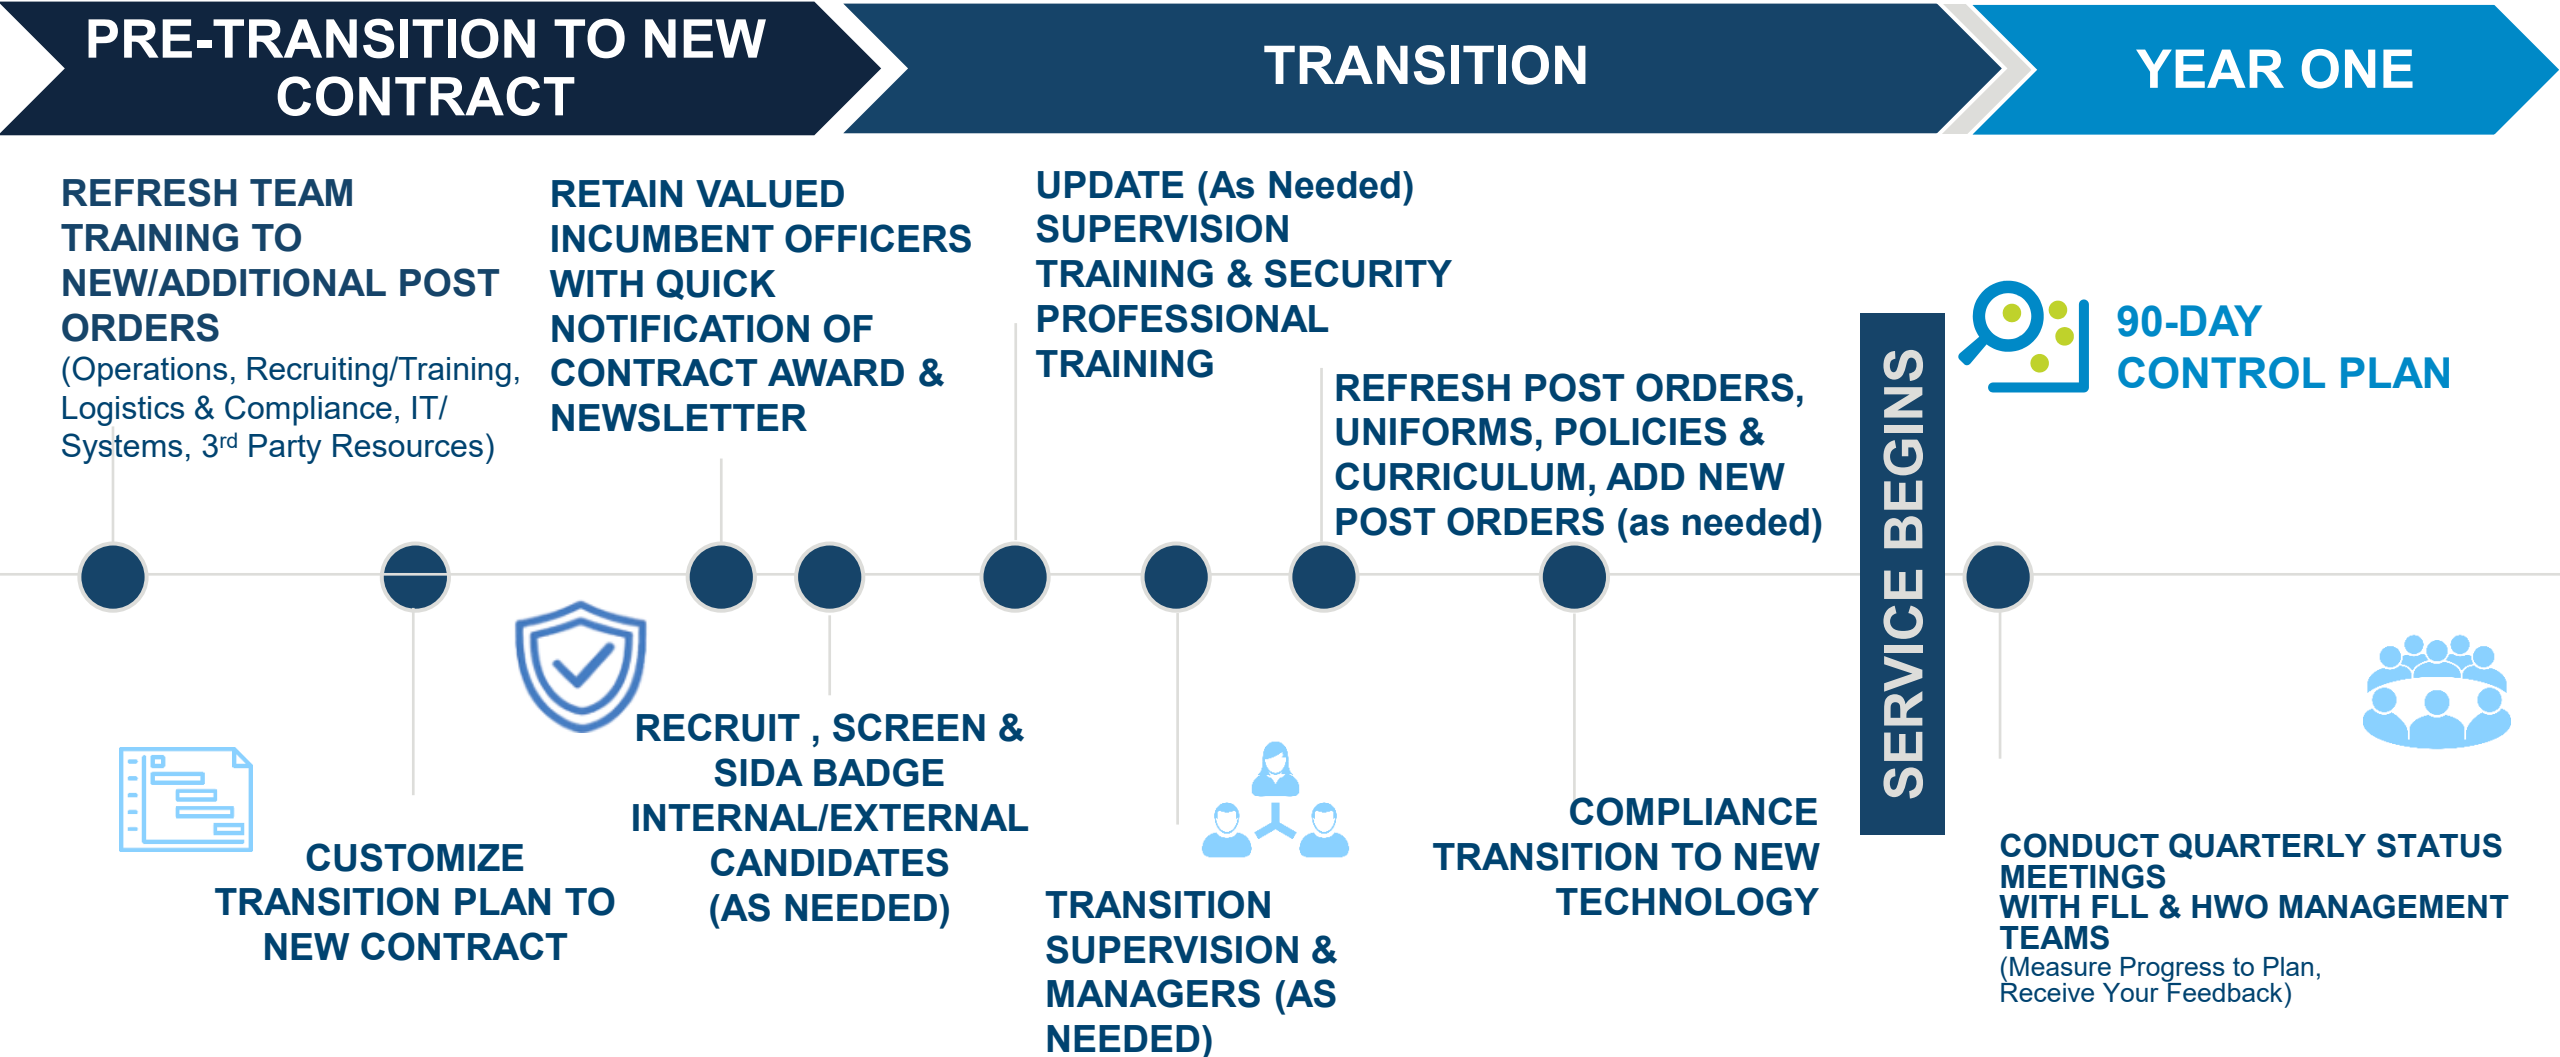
PRE-TRANSITION TO NEW CONTRACT

TRANSITION

YEAR ONE

REFRESH TEAM TRAINING TO NEW/ADDITIONAL POST ORDERS
(Operations, Recruiting/Training, Logistics & Compliance, IT/ Systems, 3rd Party Resources)

RETAIN VALUED INCUMBENT OFFICERS WITH QUICK NOTIFICATION OF CONTRACT AWARD & NEWSLETTER

UPDATE (As Needed) SUPERVISION TRAINING & SECURITY PROFESSIONAL TRAINING

REFRESH POST ORDERS, UNIFORMS, POLICIES & CURRICULUM, ADD NEW POST ORDERS (as needed)

SERVICE BEGINS

90-DAY CONTROL PLAN

CUSTOMIZE TRANSITION PLAN TO NEW CONTRACT

RECRUIT , SCREEN & SIDA BADGE INTERNAL/EXTERNAL CANDIDATES (AS NEEDED)

TRANSITION SUPERVISION & MANAGERS (AS NEEDED)

COMPLIANCE TRANSITION TO NEW TECHNOLOGY

CONDUCT QUARTERLY STATUS MEETINGS WITH FLL & HWO MANAGEMENT TEAMS
(Measure Progress to Plan, Receive Your Feedback)